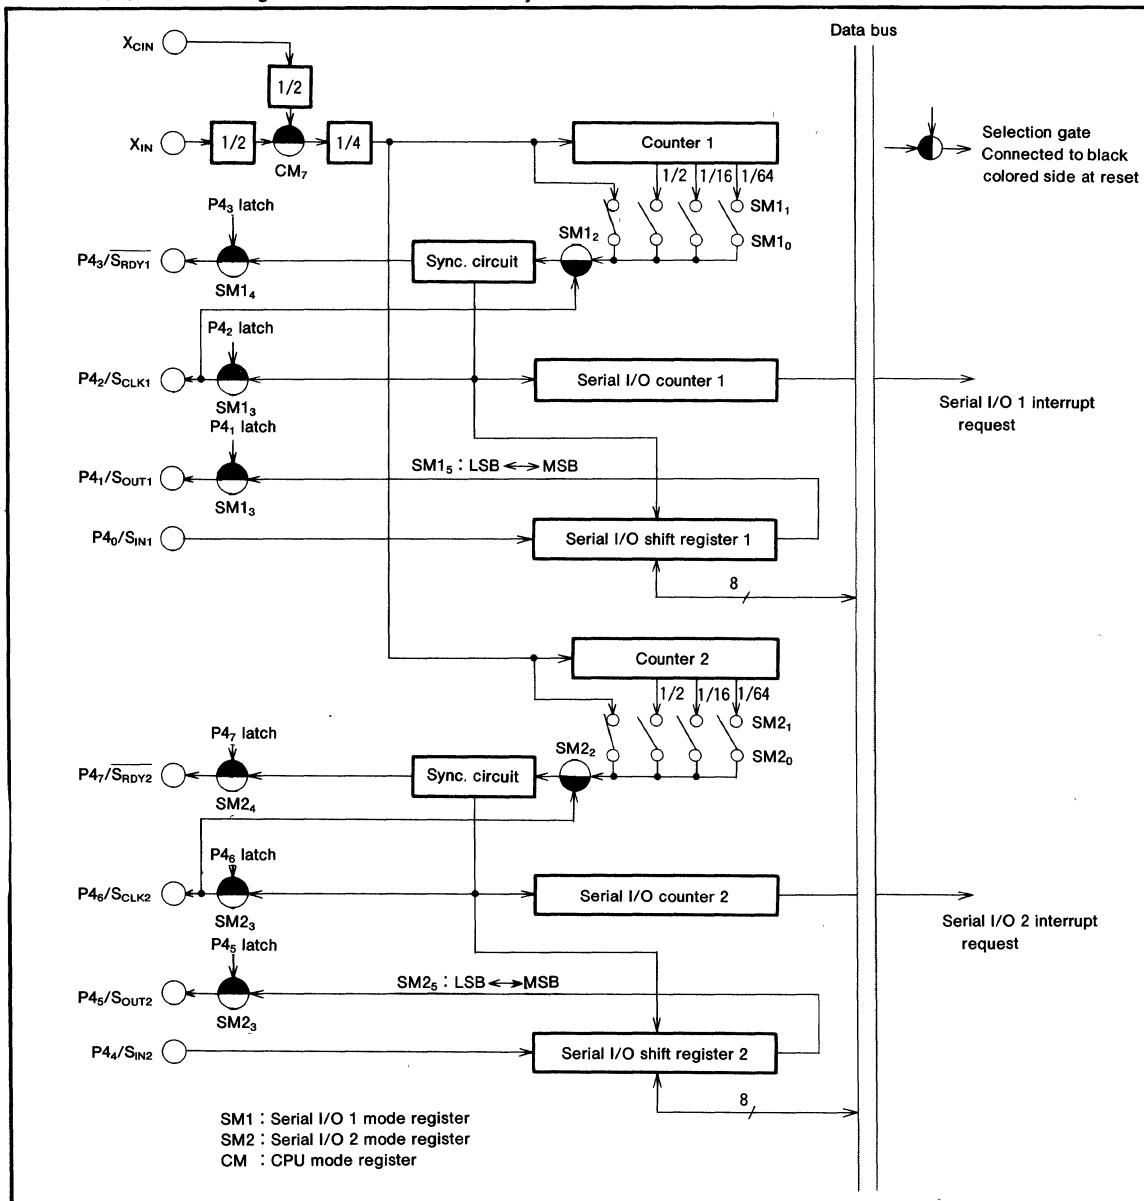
Data bus

$X_{CIN}$

1/2

$X_{IN}$

1/2

$CM_7$

1/4

Counter 1

1/2 1/16 1/64

$SM1_1$

$SM1_0$

Selection gate Connected to black colored side at reset

$P4_3$ latch

$P4_3/\overline{S_{RDY1}}$

$SM1_4$

Sync. circuit

$SM1_2$

$P4_2$ latch

$P4_2/S_{CLK1}$

$SM1_3$

Serial I/O counter 1

Serial I/O 1 interrupt request

$P4_1$ latch

$P4_1/S_{OUT1}$

$SM1_3$

$SM1_5$ : LSB ⟷ MSB

$P4_0/S_{IN1}$

Serial I/O shift register 1

8

Counter 2

1/2 1/16 1/64

$SM2_1$

$SM2_0$

$P4_7$ latch

$P4_7/\overline{S_{RDY2}}$

$SM2_4$

Sync. circuit

$SM2_2$

$P4_6$ latch

$P4_6/S_{CLK2}$

$SM2_3$

Serial I/O counter 2

Serial I/O 2 interrupt request

$P4_5$ latch

$P4_5/S_{OUT2}$

$SM2_3$

$SM2_5$ : LSB ⟷ MSB

$P4_4/S_{IN2}$

Serial I/O shift register 2

8

SM1 : Serial I/O 1 mode register
SM2 : Serial I/O 2 mode register
CM : CPU mode register